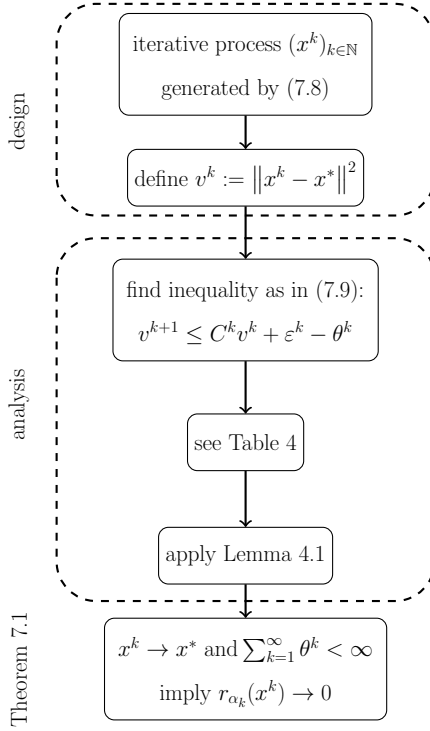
design

iterative process $(x^k)_{k\in\mathbb{N}}$ generated by (7.8)

define $v^k := \left\|x^k - x^*\right\|^2$

analysis

find inequality as in (7.9): $v^{k+1} \leq C^k v^k + \varepsilon^k - \theta^k$

see Table 4

apply Lemma 4.1

Theorem 7.1

$x^k \to x^*$ and $\sum_{k=1}^{\infty} \theta^k < \infty$ imply $r_{\alpha_k}(x^k) \to 0$